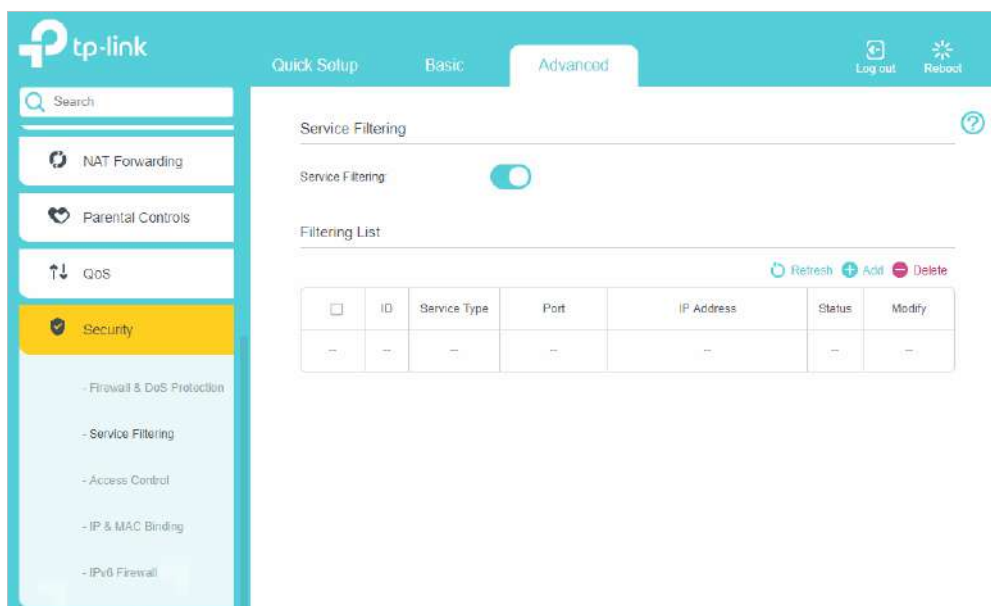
tp-link

Quick Setup Basic Advanced

Log out Reboot

Search

NAT Forwarding

Parental Controls

QoS

Security

- Firewall & DoS Protection

- Service Filtering

- Access Control

- IP & MAC Binding

- IPv6 Firewall

Service Filtering

Service Filtering

Filtering List

Refresh Add Delete

| ☐ | ID | Service Type | Port | IP Address | Status | Modify |
|---|---|---|---|---|---|---|
| -- | -- | -- | -- | -- | -- | -- |